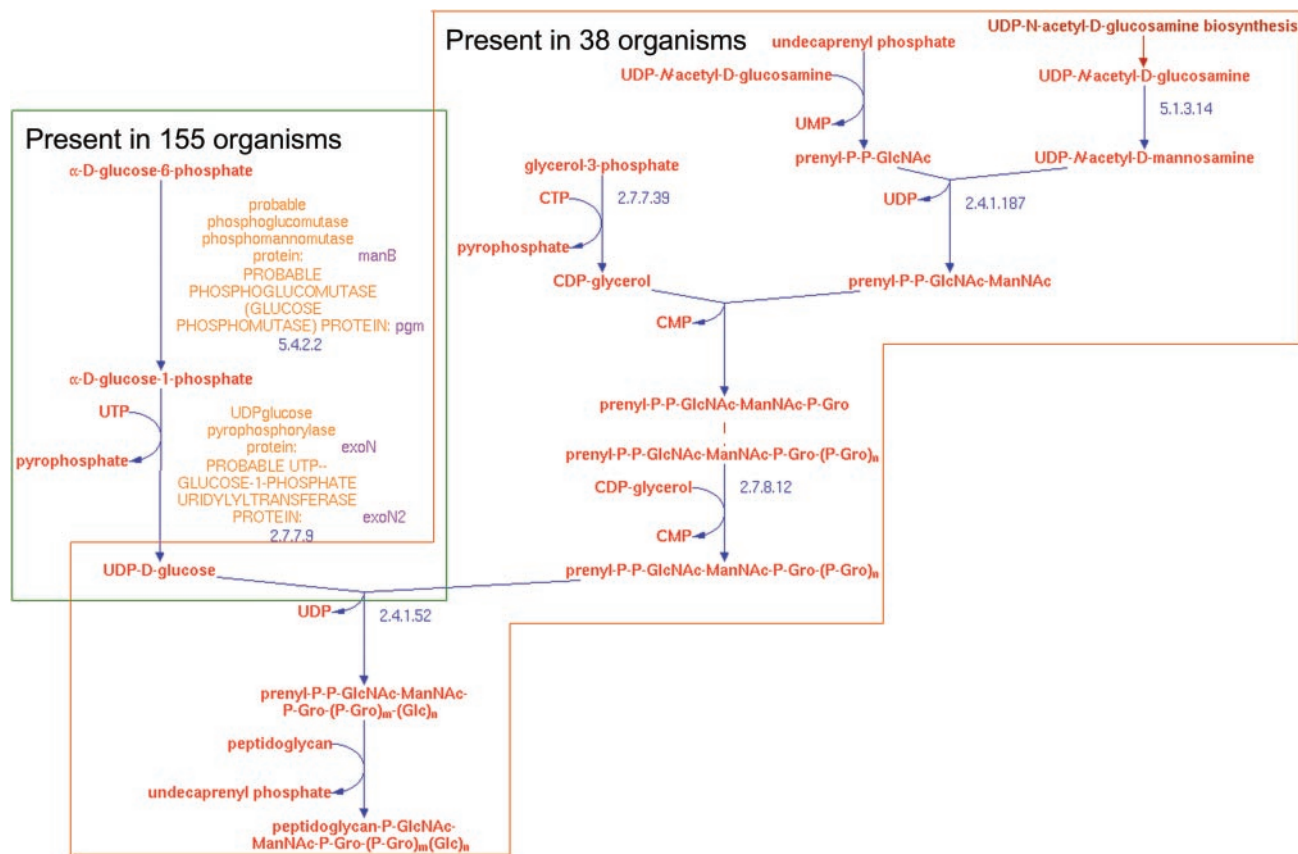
Present in 38 organisms

undecaprenyl phosphate

UDP-N-acetyl-D-glucosamine biosynthesis

UDP-N-acetyl-D-glucosamine

UDP-N-acetyl-D-glucosamine

5.1.3.14

UMP

prenyl-P-P-GlcNAc

UDP-N-acetyl-D-mannosamine

UDP

2.4.1.187

prenyl-P-P-GlcNAc-ManNAc

Present in 155 organisms

α-D-glucose-6-phosphate

probable phosphoglucomutase phosphomannomutase protein: manB PROBABLE PHOSPHOGLUCOMUTASE (GLUCOSE PHOSPHOMUTASE) PROTEIN: pgm

5.4.2.2

α-D-glucose-1-phosphate

UTP

pyrophosphate

UDPglucose pyrophosphorylase protein: exoN PROBABLE UTP--GLUCOSE-1-PHOSPHATE URIDYLYLTRANSFERASE PROTEIN: exoN2

2.7.7.9

UDP-D-glucose

glycerol-3-phosphate

CTP

2.7.7.39

pyrophosphate

CDP-glycerol

CMP

prenyl-P-P-GlcNAc-ManNAc-P-Gro

prenyl-P-P-GlcNAc-ManNAc-P-Gro-(P-Gro)$_n$

CDP-glycerol

2.7.8.12

CMP

prenyl-P-P-GlcNAc-ManNAc-P-Gro-(P-Gro)$_n$

UDP

2.4.1.52

prenyl-P-P-GlcNAc-ManNAc-P-Gro-(P-Gro)$_m$-(Glc)$_n$

peptidoglycan

undecaprenyl phosphate

peptidoglycan-P-GlcNAc-ManNAc-P-Gro-(P-Gro)$_m$(Glc)$_n$